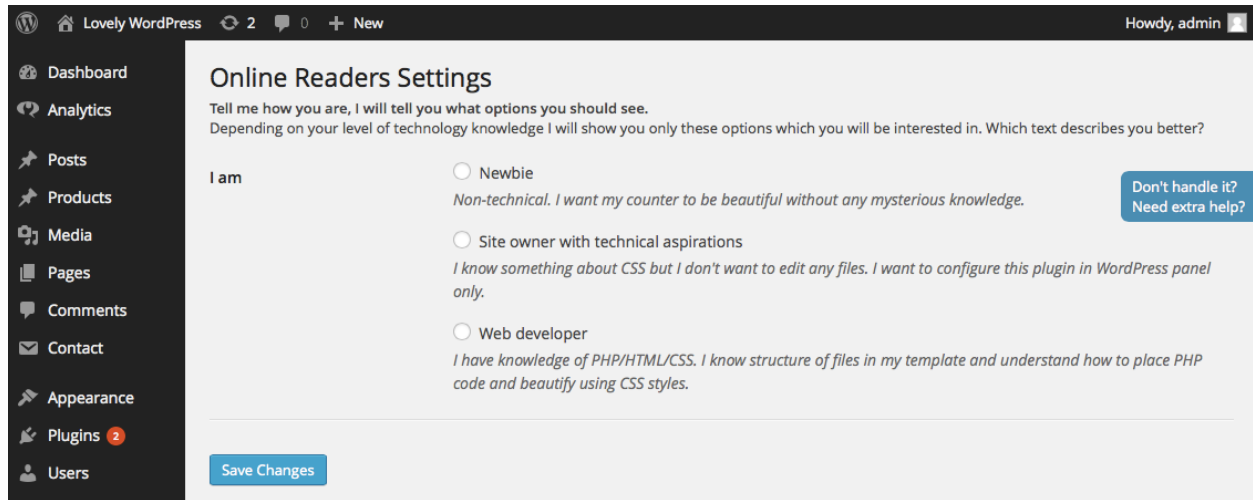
Lovely WordPress 2 0 New

Howdy, admin

Dashboard
Analytics
Posts
Products
Media
Pages
Comments
Contact
Appearance
Plugins 2
Users

Online Readers Settings

**Tell me how you are, I will tell you what options you should see.**
Depending on your level of technology knowledge I will show you only these options which you will be interested in. Which text describes you better?

I am

Newbie
*Non-technical. I want my counter to be beautiful without any mysterious knowledge.*

Site owner with technical aspirations
*I know something about CSS but I don't want to edit any files. I want to configure this plugin in WordPress panel only.*

Web developer
*I have knowledge of PHP/HTML/CSS. I know structure of files in my template and understand how to place PHP code and beautify using CSS styles.*

Don't handle it? Need extra help?

Save Changes